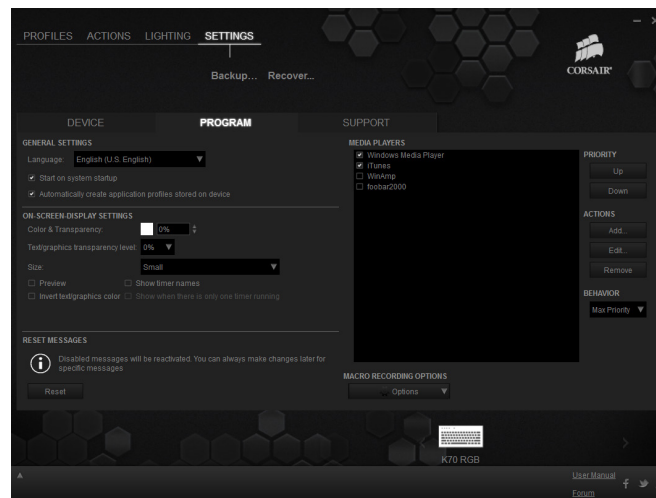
PROFILES ACTIONS LIGHTING SETTINGS

Backup... Recover...

CORSAIR

DEVICE PROGRAM SUPPORT

GENERAL SETTINGS

Language: English (U.S. English)

Start on system startup

Automatically create application profiles stored on device

ON-SCREEN-DISPLAY SETTINGS

Color & Transparency: 0%

Text/graphics transparency level: 0%

Size: Small

Preview

Show timer names

Invert text/graphics color

Show when there is only one timer running

RESET MESSAGES

Disabled messages will be reactivated. You can always make changes later for specific messages

Reset

MEDIA PLAYERS

Windows Media Player

iTunes

WinAmp

foobar2000

PRIORITY

Up

Down

ACTIONS

Add...

Edit...

Remove

BEHAVIOR

Max Priority

MACRO RECORDING OPTIONS

Options

K70 RGB

User Manual

Forum